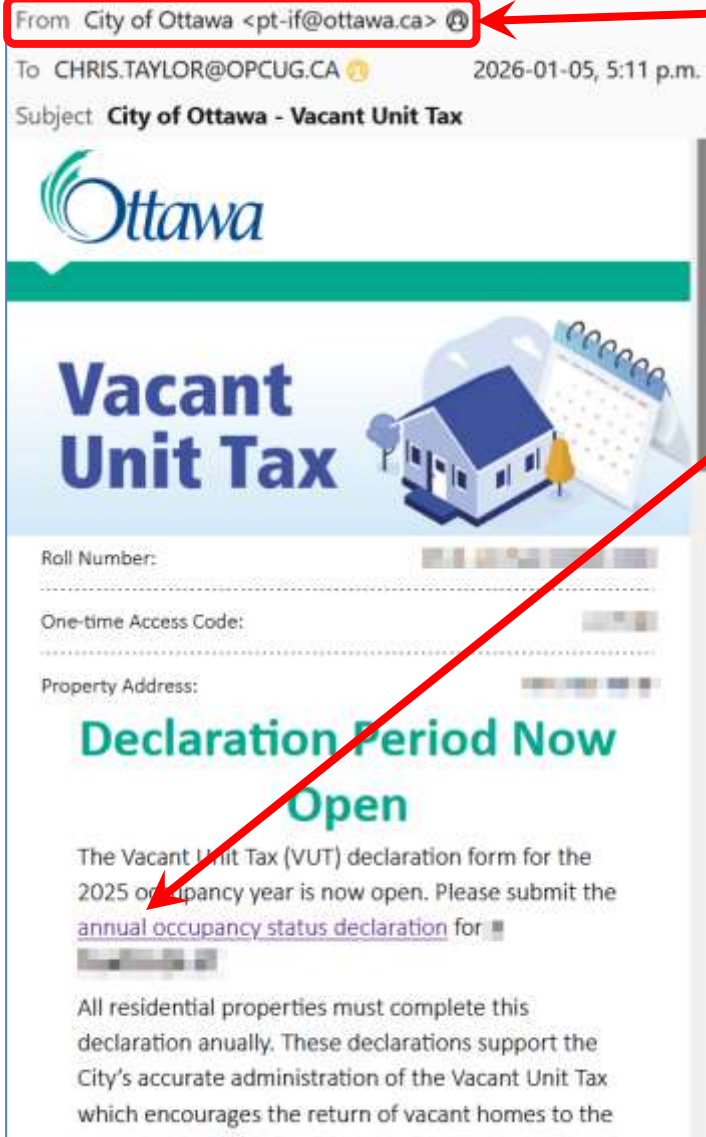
From City of Ottawa <pt-if@ottawa.ca>

To CHRIS.TAYLOR@OPCUG.CA 2026-01-05, 5:11 p.m.

Subject City of Ottawa - Vacant Unit Tax

Ottawa

Vacant Unit Tax

Roll Number: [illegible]

One-time Access Code: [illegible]

Property Address: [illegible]

Declaration Period Now Open

The Vacant Unit Tax (VUT) declaration form for the 2025 occupancy year is now open. Please submit the annual occupancy status declaration for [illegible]

All residential properties must complete this declaration anually. These declarations support the City's accurate administration of the Vacant Unit Tax which encourages the return of vacant homes to the